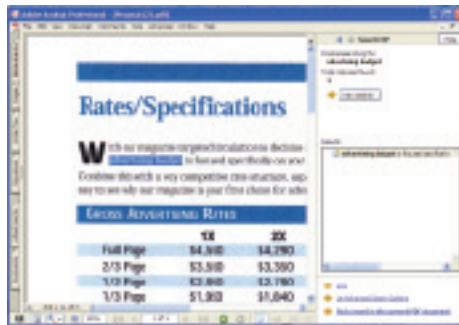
Adobe Acrobat Professional - [Rates4.pdf]

Rates/Specifications

With our magazine targeted circulation to decision-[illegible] to live and specifically on your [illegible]

Combine this with a very competitive rate structure, and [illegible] easy to see why our magazine is your first choice for adve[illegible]

GROSS ADVERTISING RATES

| | 1X | 3X |
|---|---|---|
| Full Page | $4,460 | $4,260 |
| 2/3 Page | $3,510 | $3,350 |
| 1/2 Page | $2,840 | $2,760 |
| 1/3 Page | $1,360 | $1,040 |

advertising budget

advertising budget